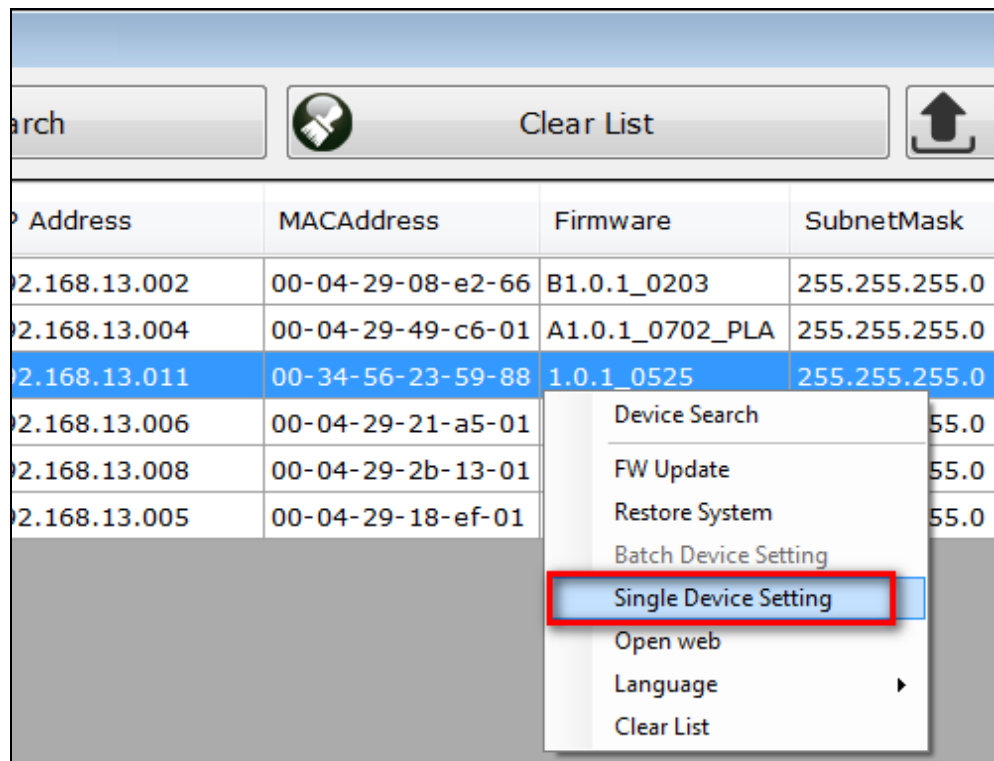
arch

Clear List

| P Address | MACAddress | Firmware | SubnetMask |
|---|---|---|---|
| 92.168.13.002 | 00-04-29-08-e2-66 | B1.0.1_0203 | 255.255.255.0 |
| 92.168.13.004 | 00-04-29-49-c6-01 | A1.0.1_0702_PLA | 255.255.255.0 |
| 92.168.13.011 | 00-34-56-23-59-88 | 1.0.1_0525 | 255.255.255.0 |
| 92.168.13.006 | 00-04-29-21-a5-01 | | 55.0 |
| 92.168.13.008 | 00-04-29-2b-13-01 | | 55.0 |
| 92.168.13.005 | 00-04-29-18-ef-01 | | 55.0 |

Device Search
FW Update
Restore System
Batch Device Setting
Single Device Setting
Open web
Language
Clear List